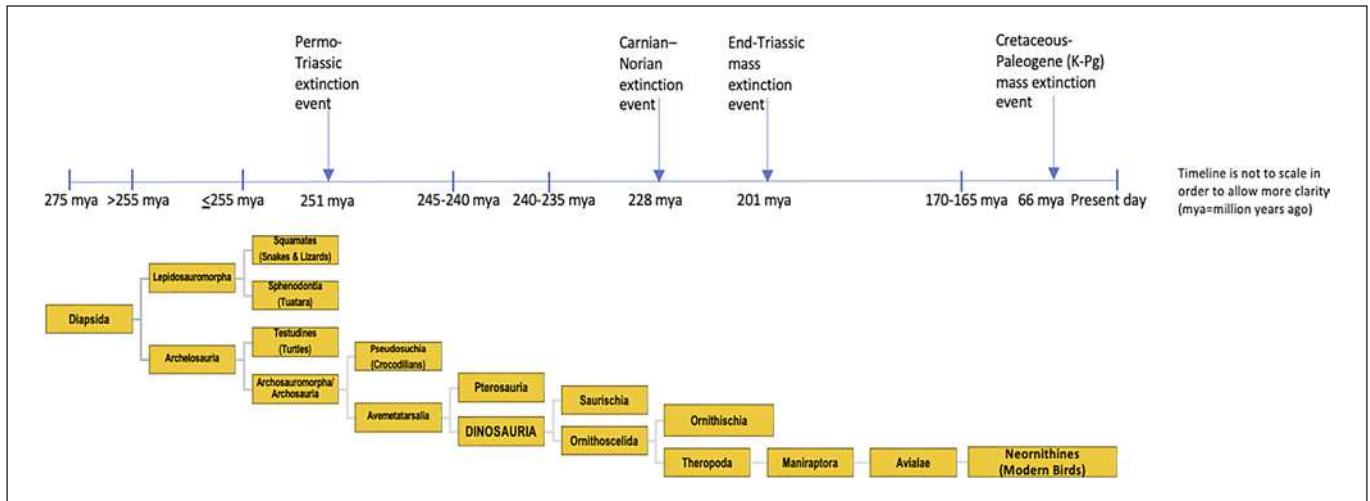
Permo-Triassic extinction event

Carnian–Norian extinction event

End-Triassic mass extinction event

Cretaceous-Paleogene (K-Pg) mass extinction event

275 mya >255 mya ≤255 mya 251 mya 245-240 mya 240-235 mya 228 mya 201 mya 170-165 mya 66 mya Present day

Timeline is not to scale in order to allow more clarity (mya=million years ago)

Diapsida

Lepidosauromorpha

Squamates (Snakes & Lizards)

Sphenodontia (Tuatara)

Archelosauria

Testudines (Turtles)

Archosauromorpha/ Archosauria

Pseudosuchia (Crocodilians)

Avemetatarsalia

Pterosauria

DINOSAURIA

Saurischia

Ornithoscelida

Ornithischia

Theropoda

Maniraptora

Avialae

Neornithines (Modern Birds)